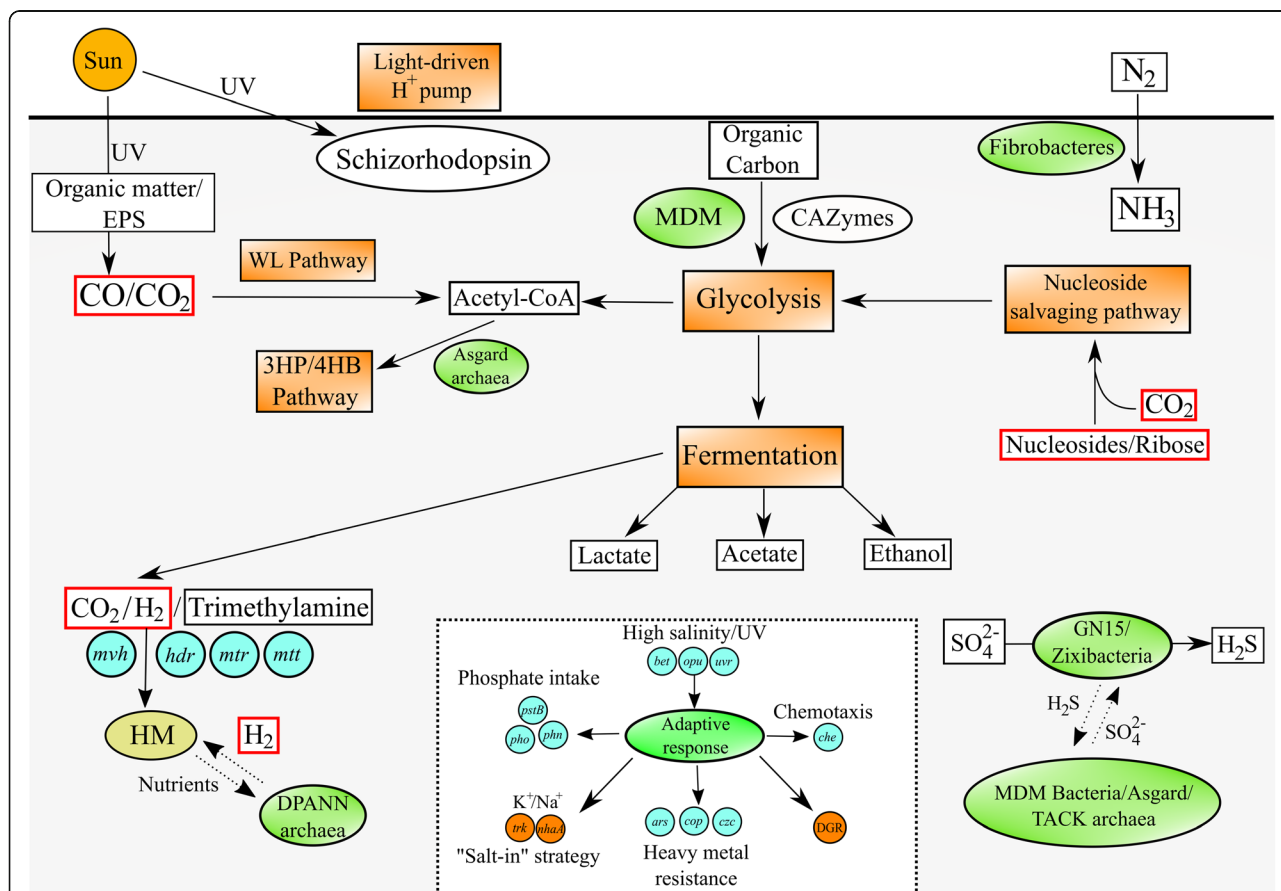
Sun

UV

Light-driven $H^+$ pump

$N_2$

UV

Schizorhodopsin

Organic Carbon

Fibrobacteres

Organic matter/ EPS

MDM

CAZymes

$NH_3$

WL Pathway

$CO/CO_2$

Acetyl-CoA

Glycolysis

Nucleoside salvaging pathway

3HP/4HB Pathway

Asgard archaea

$CO_2$

Nucleosides/Ribose

Fermentation

Lactate

Acetate

Ethanol

$CO_2/H_2$ / Trimethylamine

mvh

hdr

mtr

mtt

High salinity/UV

bet

opu

uvr

$SO_4^{2-}$

GN15/ Zixibacteria

$H_2S$

Phosphate intake

pstB

pho

phn

Adaptive response

Chemotaxis

che

$H_2S$

$SO_4^{2-}$

HM

$H_2$

Nutrients

DPANN archaea

$K^+/Na^+$

trk

nhaA

"Salt-in" strategy

ars

cop

czc

Heavy metal resistance

DGR

MDM Bacteria/Asgard/ TACK archaea